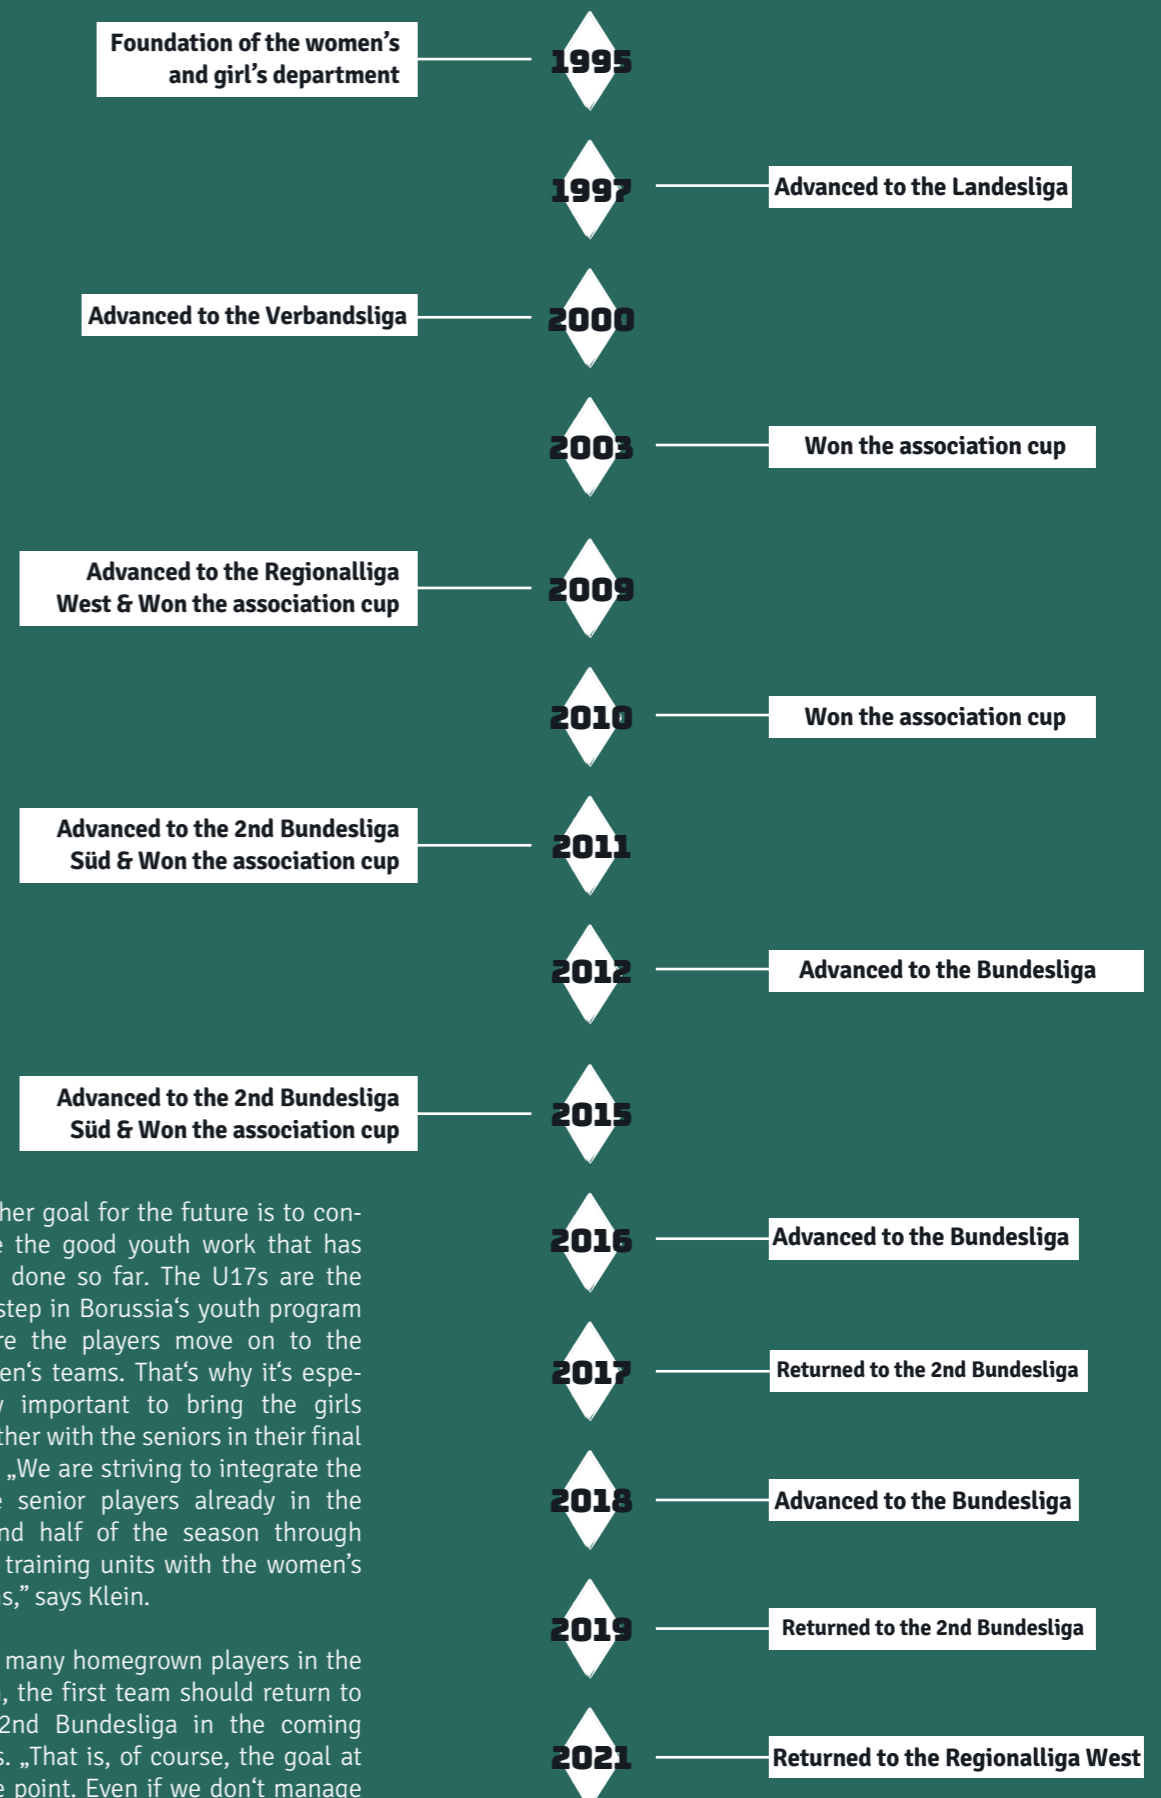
Foundation of the women's and girl's department

1995

1997

Advanced to the Landesliga

Advanced to the Verbandsliga

2000

2003

Won the association cup

Advanced to the Regionalliga West & Won the association cup

2009

2010

Won the association cup

Advanced to the 2nd Bundesliga Süd & Won the association cup

2011

2012

Advanced to the Bundesliga

Advanced to the 2nd Bundesliga Süd & Won the association cup

2015

her goal for the future is to con- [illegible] the good youth work that has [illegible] done so far. The U17s are the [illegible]step in Borussia's youth program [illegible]re the players move on to the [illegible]en's teams. That's why it's espe- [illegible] important to bring the girls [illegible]ther with the seniors in their final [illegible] „We are striving to integrate the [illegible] senior players already in the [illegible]nd half of the season through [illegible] training units with the women's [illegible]s," says Klein.

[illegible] many homegrown players in the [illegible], the first team should return to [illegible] 2nd Bundesliga in the coming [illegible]s. „That is, of course, the goal at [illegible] point. Even if we don't manage

2016

Advanced to the Bundesliga

2017

Returned to the 2nd Bundesliga

2018

Advanced to the Bundesliga

2019

Returned to the 2nd Bundesliga

2021

Returned to the Regionalliga West